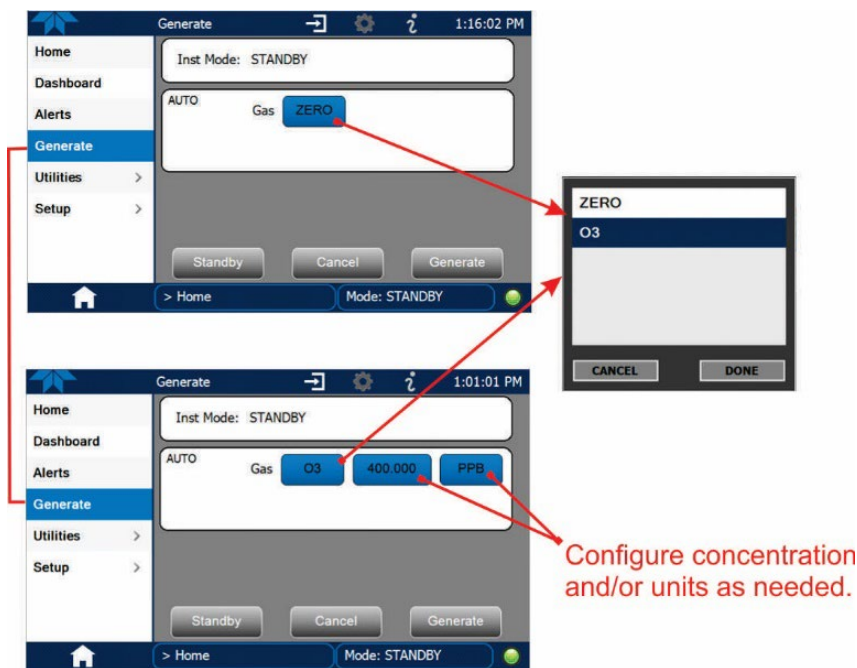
Generate 1:16:02 PM

Home
Dashboard
Alerts
Generate
Utilities >
Setup >

Inst Mode: STANDBY

AUTO Gas ZERO

Standby Cancel Generate

> Home Mode: STANDBY

ZERO
O3

CANCEL DONE

Generate 1:01:01 PM

Home
Dashboard
Alerts
Generate
Utilities >
Setup >

Inst Mode: STANDBY

AUTO Gas O3 400.000 PPB

Standby Cancel Generate

> Home Mode: STANDBY

Configure concentration and/or units as needed.